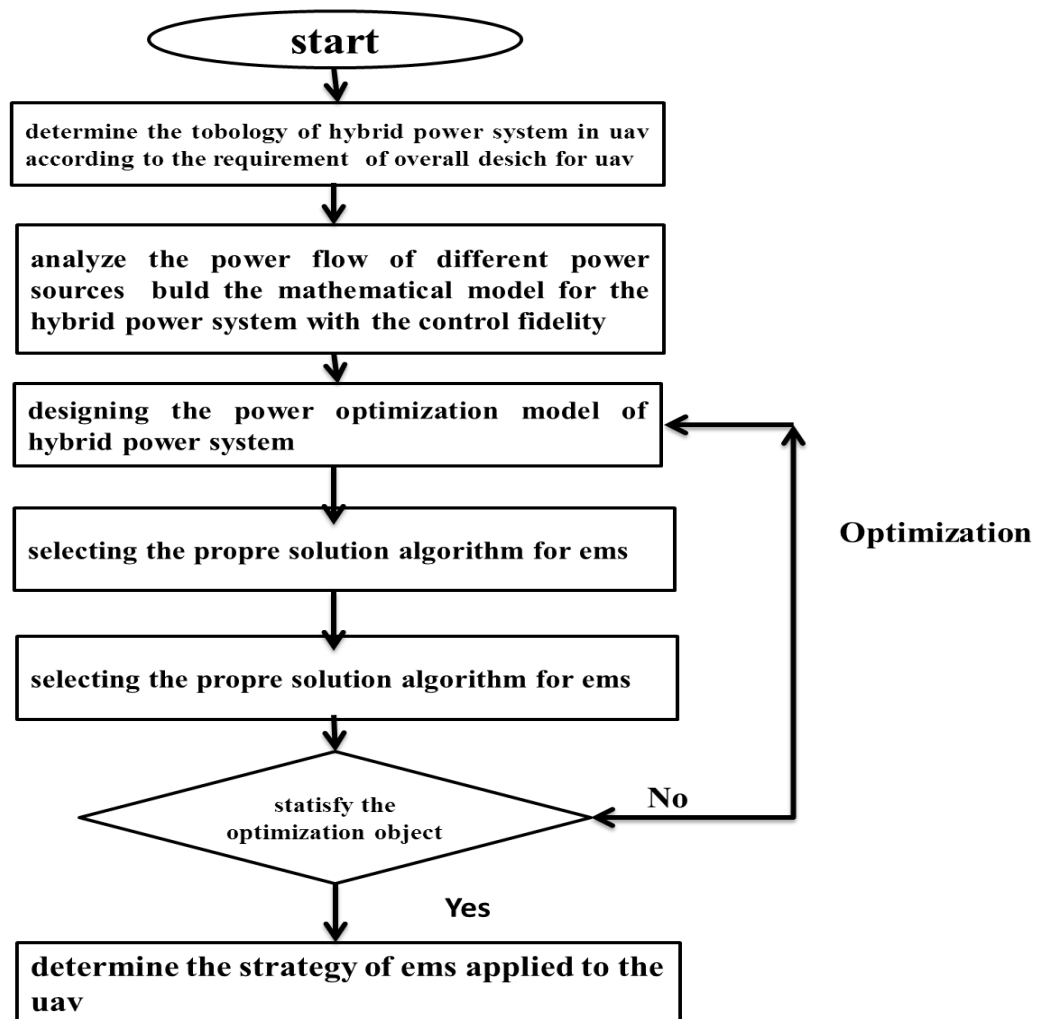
start

determine the tobology of hybrid power system in uav according to the requirement of overall desich for uav

analyze the power flow of different power sources buld the mathematical model for the hybrid power system with the control fidelity

designing the power optimization model of hybrid power system

selecting the propre solution algorithm for ems

selecting the propre solution algorithm for ems

statisfy the optimization object

No

Optimization

Yes

determine the strategy of ems applied to the uav